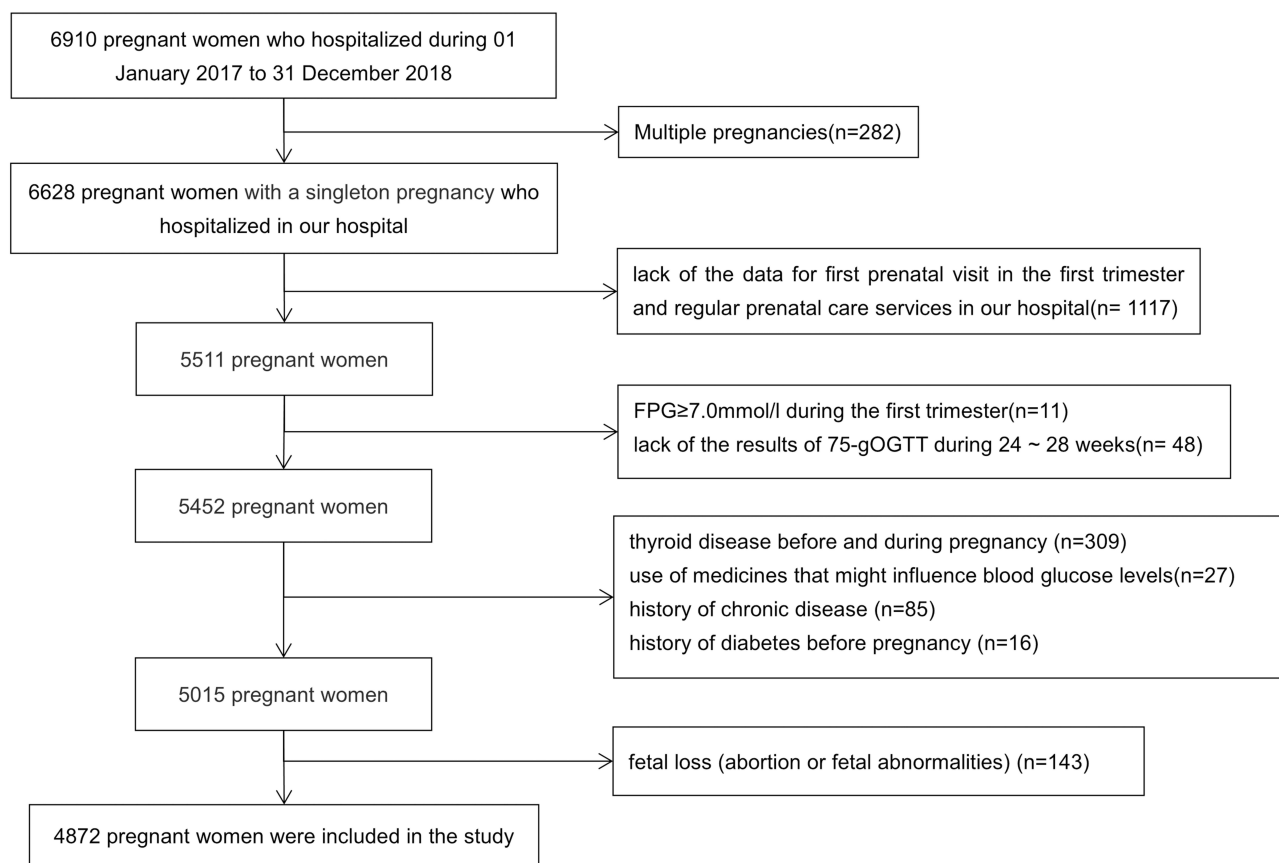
6910 pregnant women who hospitalized during 01 January 2017 to 31 December 2018

Multiple pregnancies(n=282)

6628 pregnant women with a singleton pregnancy who hospitalized in our hospital

lack of the data for first prenatal visit in the first trimester and regular prenatal care services in our hospital(n= 1117)

5511 pregnant women

FPG≥7.0mmol/l during the first trimester(n=11)
lack of the results of 75-gOGTT during 24 ~ 28 weeks(n= 48)

5452 pregnant women

thyroid disease before and during pregnancy (n=309)
use of medicines that might influence blood glucose levels(n=27)
history of chronic disease (n=85)
history of diabetes before pregnancy (n=16)

5015 pregnant women

fetal loss (abortion or fetal abnormalities) (n=143)

4872 pregnant women were included in the study